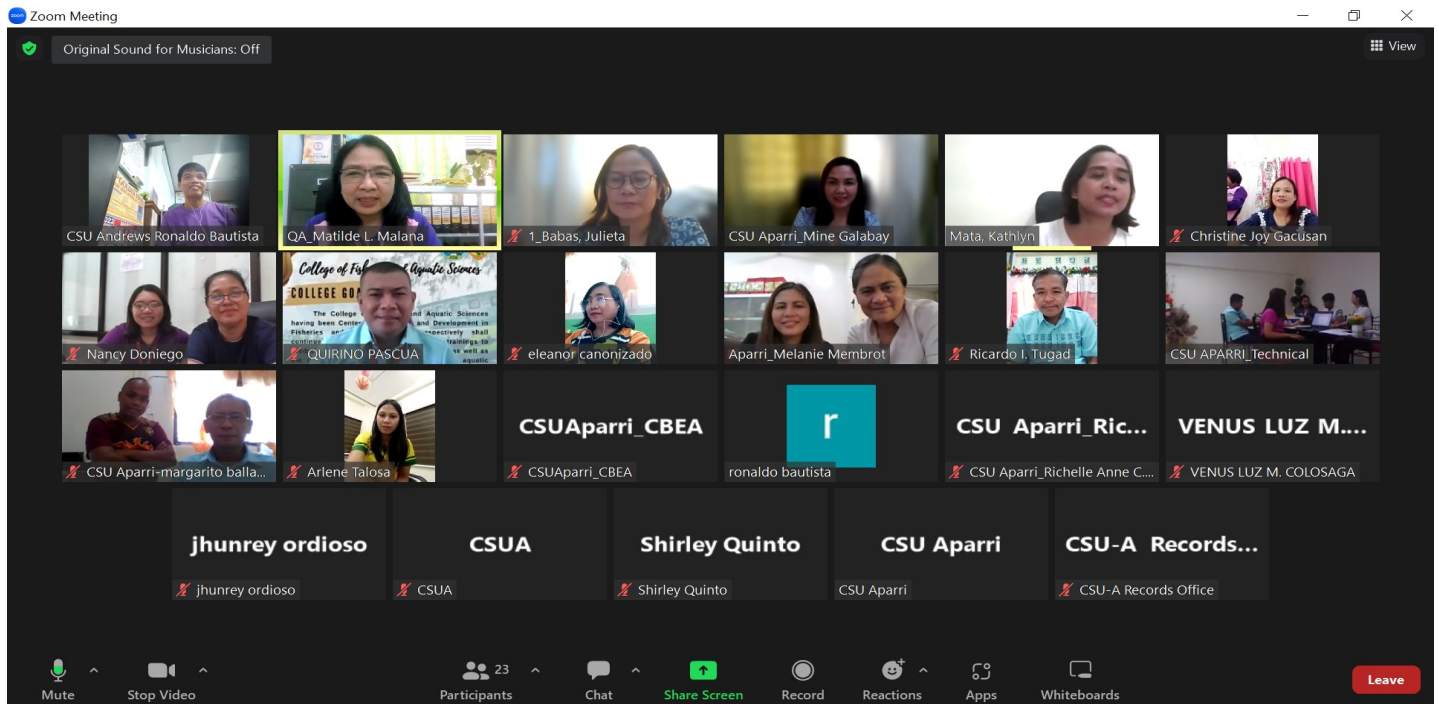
Zoom Meeting

Original Sound for Musicians: Off

View

CSU Andrews Ronaldo Bautista

QA_Matilde L. Malana

1_Babas, Julieta

CSU Aparri_Mine Galabay

Mata, Kathlyn

Christine Joy Gacusan

Nancy Doniego

College of Fis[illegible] Aquatic Sciences
COLLEGE GOA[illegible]
The College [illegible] and Aquatic Sciences having been Cente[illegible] and Development in Fisheries an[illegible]spectively shall continue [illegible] trainings to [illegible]s well as aquatic

QUIRINO PASCUA

eleanor canonizado

Aparri_Melanie Membrot

Ricardo I. Tugad

CSU APARRI_Technical

CSU Aparri-margarito balla...

Arlene Talosa

CSUAparri_CBEA

CSUAparri_CBEA

r

ronaldo bautista

CSU Aparri_Ric...

CSU Aparri_Richelle Anne C...

VENUS LUZ M....

VENUS LUZ M. COLOSAGA

jhunrey ordioso

jhunrey ordioso

CSUA

CSUA

Shirley Quinto

Shirley Quinto

CSU Aparri

CSU Aparri

CSU-A Records...

CSU-A Records Office

Mute

Stop Video

23

Participants

Chat

Share Screen

Record

Reactions

Apps

Whiteboards

Leave